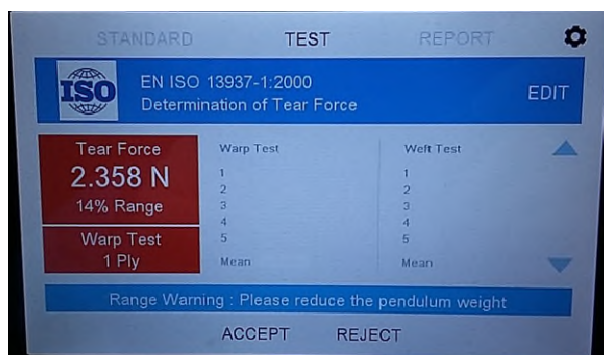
STANDARD TEST REPORT

ISO EN ISO 13937-1:2000
Determination of Tear Force
EDIT

Tear Force
2.358 N
14% Range

Warp Test
1 Ply

Warp Test
1
2
3
4
5
Mean

Weft Test
1
2
3
4
5
Mean

Range Warning : Please reduce the pendulum weight

ACCEPT REJECT